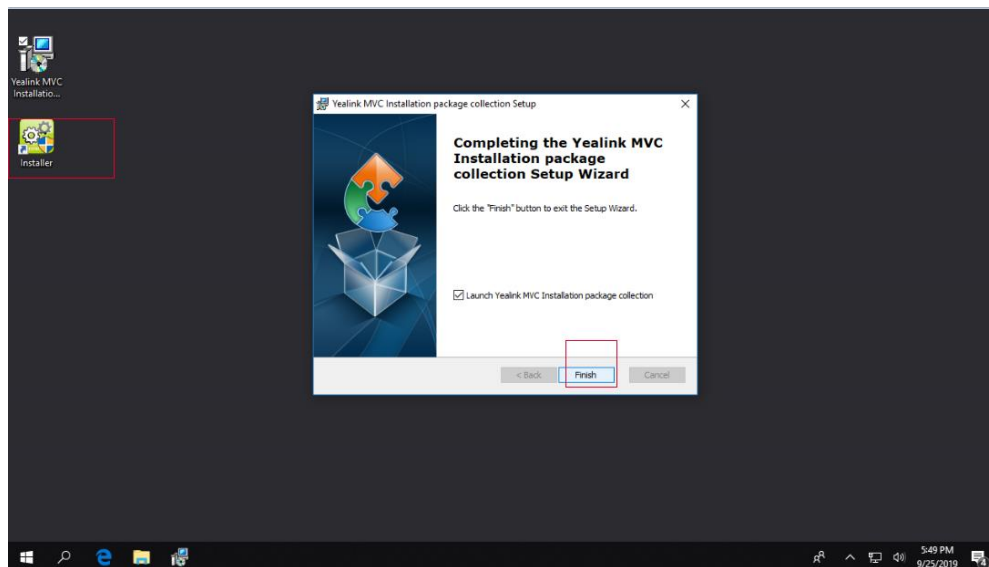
Yealink MVC Installatio...

Installer

Yealink MVC Installation package collection Setup

×

Completing the Yealink MVC Installation package collection Setup Wizard

Click the "Finish" button to exit the Setup Wizard.

☑ Launch Yealink MVC Installation package collection

< Back

Finish

Cancel

5:49 PM
9/25/2019